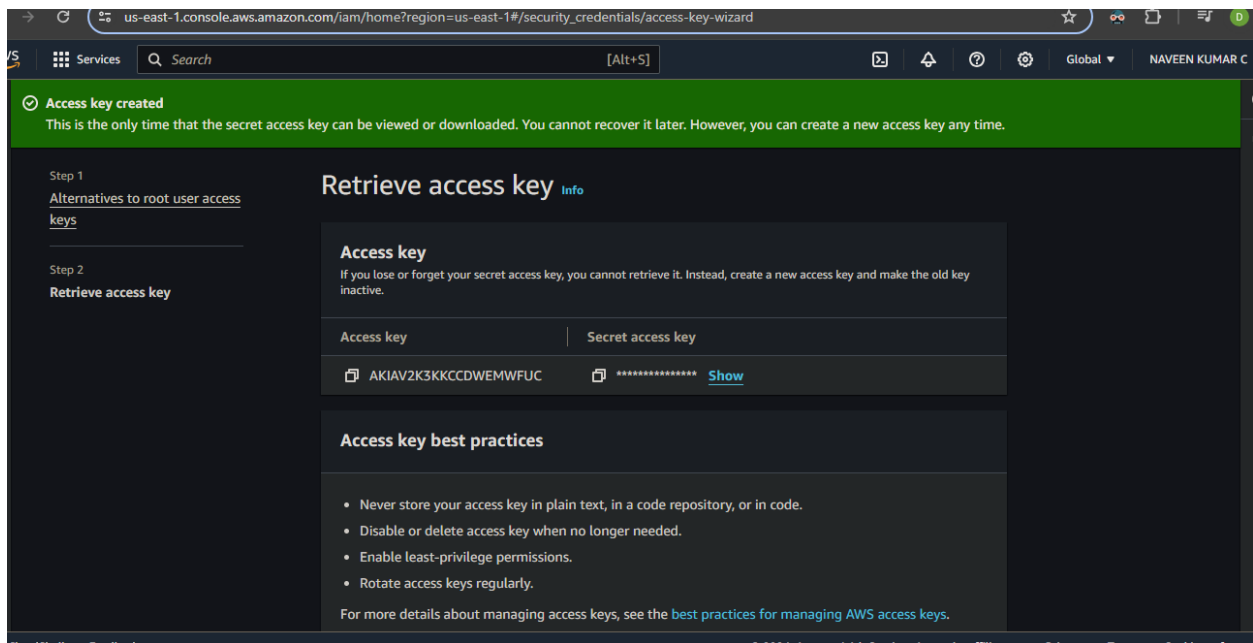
us-east-1.console.aws.amazon.com/iam/home?region=us-east-1#/security_credentials/access-key-wizard

Services Search [Alt+S] Global ▼ NAVEEN KUMAR C

Access key created
This is the only time that the secret access key can be viewed or downloaded. You cannot recover it later. However, you can create a new access key any time.

Step 1
Alternatives to root user access keys

Step 2
Retrieve access key

Retrieve access key Info

Access key
If you lose or forget your secret access key, you cannot retrieve it. Instead, create a new access key and make the old key inactive.

| Access key | Secret access key |
|---|---|
| AKIAV2K3KKCCDWEMWFUC | *************** Show |

Access key best practices

- Never store your access key in plain text, in a code repository, or in code.
- Disable or delete access key when no longer needed.
- Enable least-privilege permissions.
- Rotate access keys regularly.

For more details about managing access keys, see the best practices for managing AWS access keys.